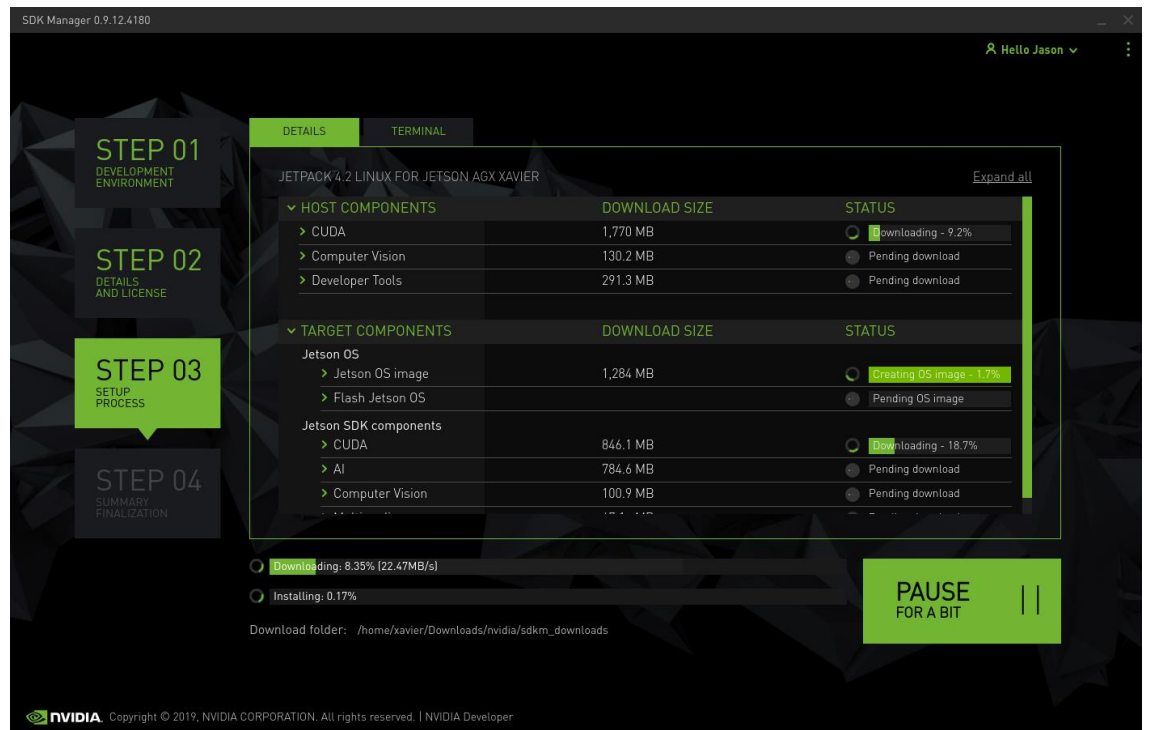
SDK Manager 0.9.12.4180

Hello Jason

STEP 01
DEVELOPMENT ENVIRONMENT

STEP 02
DETAILS AND LICENSE

STEP 03
SETUP PROCESS

STEP 04
SUMMARY FINALIZATION

DETAILS | TERMINAL

JETPACK 4.2 LINUX FOR JETSON AGX XAVIER

Expand all

| HOST COMPONENTS | DOWNLOAD SIZE | STATUS |
|---|---|---|
| CUDA | 1,770 MB | Downloading - 9.2% |
| Computer Vision | 130.2 MB | Pending download |
| Developer Tools | 291.3 MB | Pending download |

| TARGET COMPONENTS | DOWNLOAD SIZE | STATUS |
|---|---|---|
| Jetson OS | | |
| Jetson OS image | 1,284 MB | Creating OS image - 1.7% |
| Flash Jetson OS | | Pending OS image |
| Jetson SDK components | | |
| CUDA | 846.1 MB | Downloading - 18.7% |
| AI | 784.6 MB | Pending download |
| Computer Vision | 100.9 MB | Pending download |
| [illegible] | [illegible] | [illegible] |

Downloading: 8.35% (22.47MB/s)

Installing: 0.17%

Download folder: /home/xavier/Downloads/nvidia/sdkm_downloads

PAUSE
FOR A BIT

NVIDIA. Copyright © 2019, NVIDIA CORPORATION. All rights reserved. | NVIDIA Developer